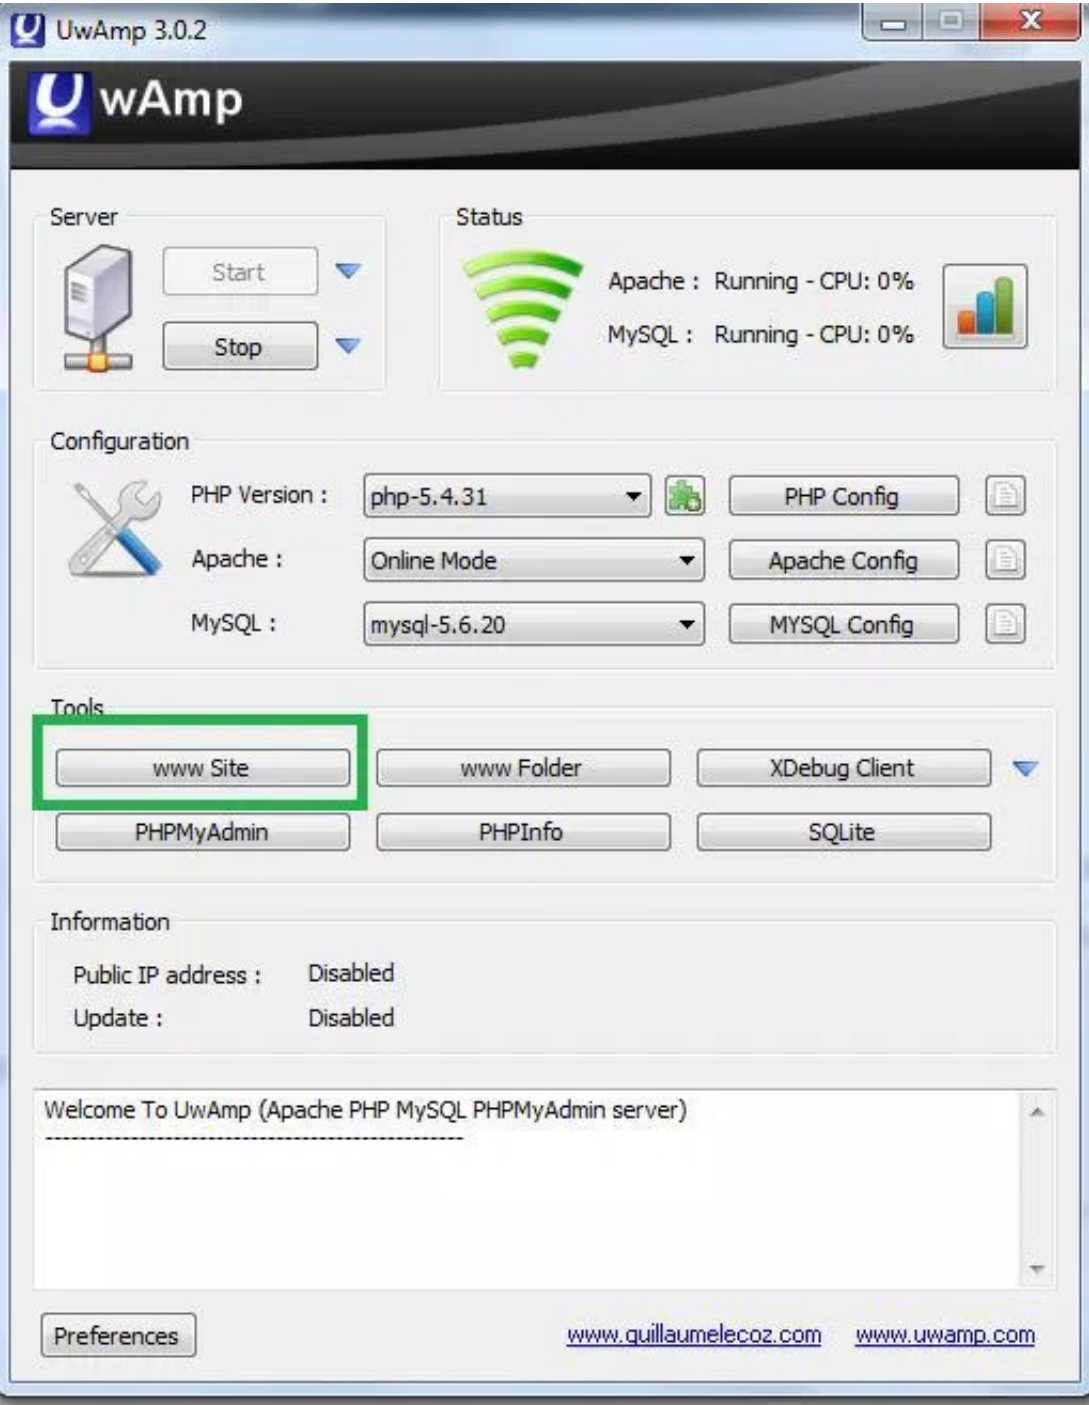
UwAmp 3.0.2

wAmp

Server

Start

Stop

Status

Apache : Running - CPU: 0%

MySQL : Running - CPU: 0%

Configuration

PHP Version : php-5.4.31

PHP Config

Apache : Online Mode

Apache Config

MySQL : mysql-5.6.20

MYSQL Config

Tools

www Site

www Folder

XDebug Client

PHPMyAdmin

PHPInfo

SQLite

Information

Public IP address : Disabled

Update : Disabled

Welcome To UwAmp (Apache PHP MySQL PHPMyAdmin server)
------------------------------------------------------

Preferences

www.quillaumelecoz.com

www.uwamp.com